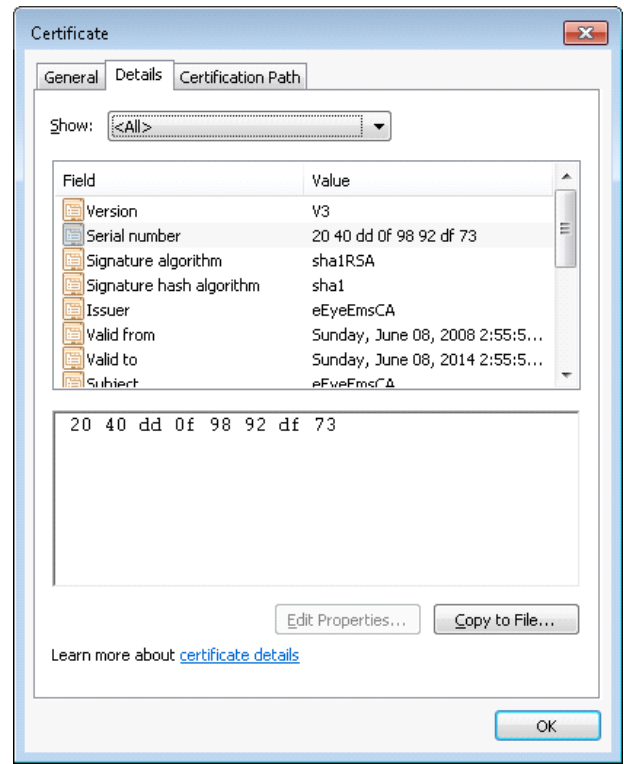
Certificate

General | Details | Certification Path

Show: <All>

| Field | Value |
|---|---|
| Version | V3 |
| Serial number | 20 40 dd 0f 98 92 df 73 |
| Signature algorithm | sha1RSA |
| Signature hash algorithm | sha1 |
| Issuer | eEyeEmsCA |
| Valid from | Sunday, June 08, 2008 2:55:5... |
| Valid to | Sunday, June 08, 2014 2:55:5... |
| Subject | eEyeEmsCA |

20 40 dd 0f 98 92 df 73

Edit Properties... | Copy to File...

Learn more about certificate details

OK